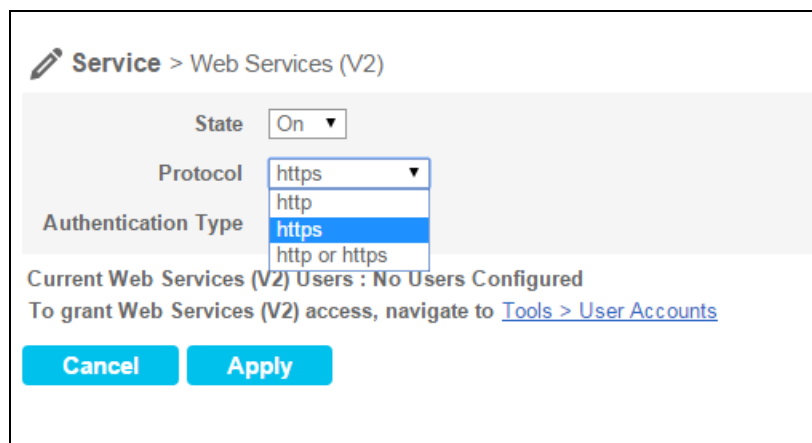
Service > Web Services (V2)

State On

Protocol https

http
https
http or https

Authentication Type

Current Web Services (V2) Users : No Users Configured
To grant Web Services (V2) access, navigate to Tools > User Accounts

Cancel Apply